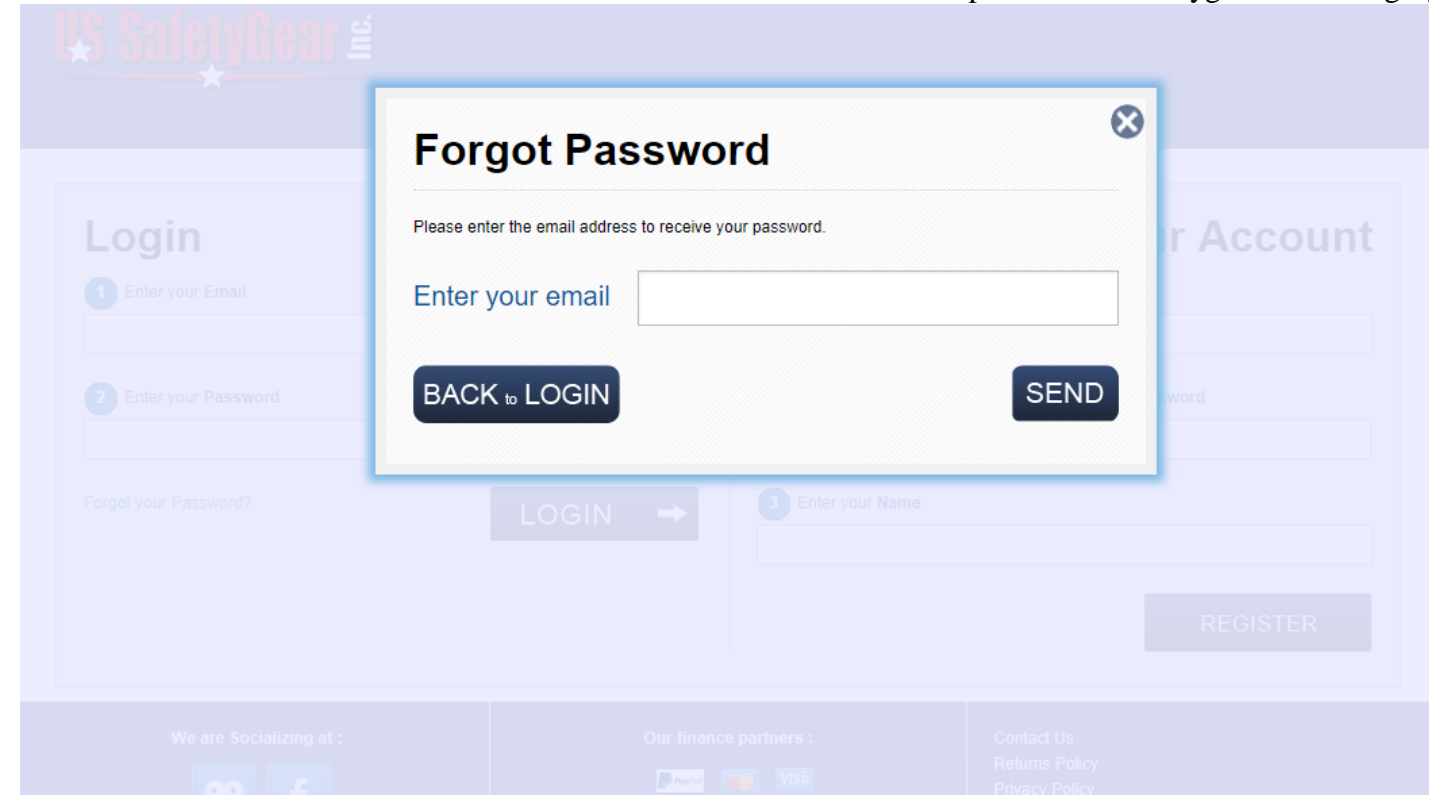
US SafetyGear Inc.

Forgot Password

Please enter the email address to receive your password.

Enter your email

BACK to LOGIN

SEND

Login

1 Enter your Email

2 Enter your Password

Forgot your Password?

LOGIN

r Account

word

3 Enter your Name

REGISTER

We are Socializing at :

Our finance partners :

PayPal VISA

Contact Us
Returns Policy
Privacy Policy